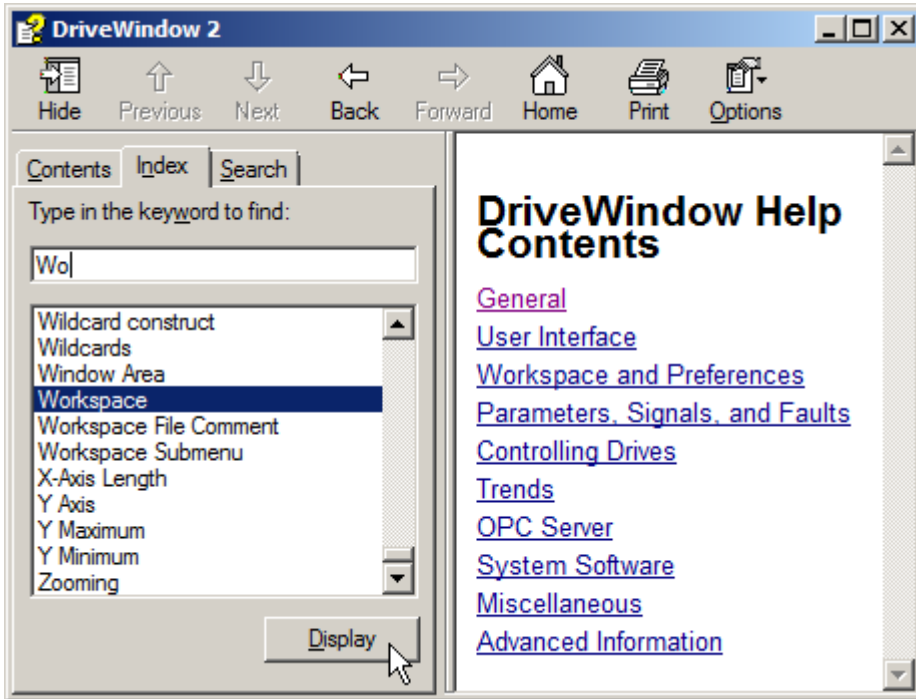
DriveWindow 2

Hide Previous Next Back Forward Home Print Options

Contents Index Search

Type in the keyword to find:

Wo

Wildcard construct
Wildcards
Window Area
Workspace
Workspace File Comment
Workspace Submenu
X-Axis Length
Y Axis
Y Maximum
Y Minimum
Zooming

Display

DriveWindow Help Contents

General
User Interface
Workspace and Preferences
Parameters, Signals, and Faults
Controlling Drives
Trends
OPC Server
System Software
Miscellaneous
Advanced Information